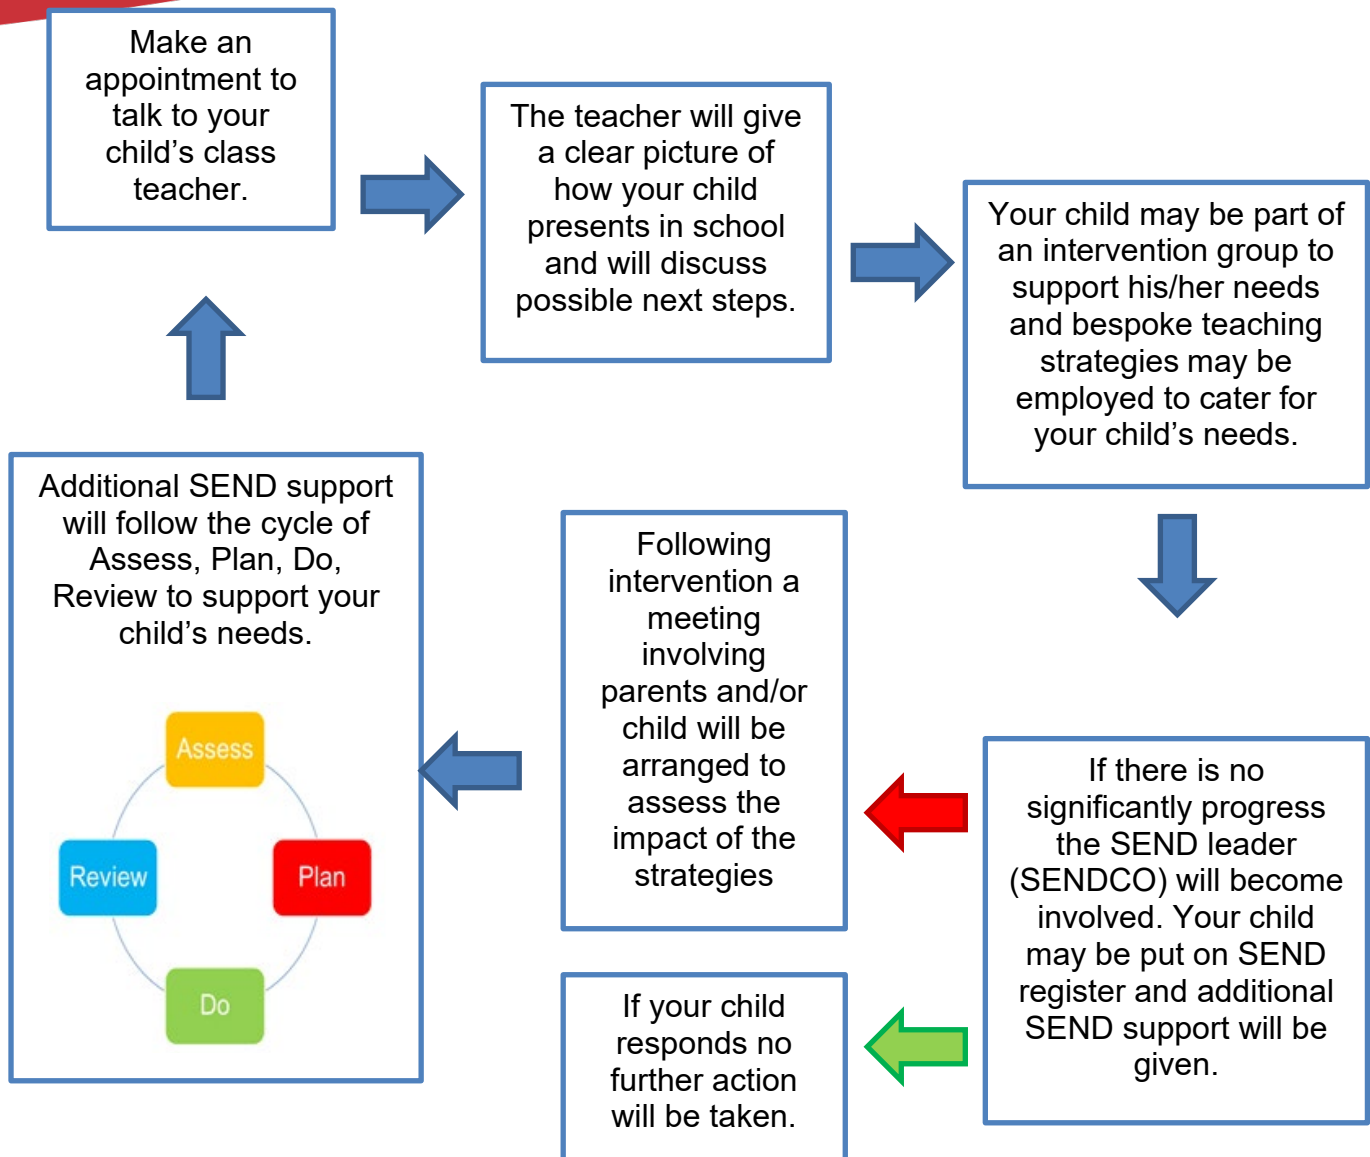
Make an appointment to talk to your child's class teacher.

The teacher will give a clear picture of how your child presents in school and will discuss possible next steps.

Your child may be part of an intervention group to support his/her needs and bespoke teaching strategies may be employed to cater for your child's needs.

If there is no significantly progress the SEND leader (SENDCO) will become involved. Your child may be put on SEND register and additional SEND support will be given.

Following intervention a meeting involving parents and/or child will be arranged to assess the impact of the strategies

If your child responds no further action will be taken.

Additional SEND support will follow the cycle of Assess, Plan, Do, Review to support your child's needs.

Assess

Plan

Do

Review